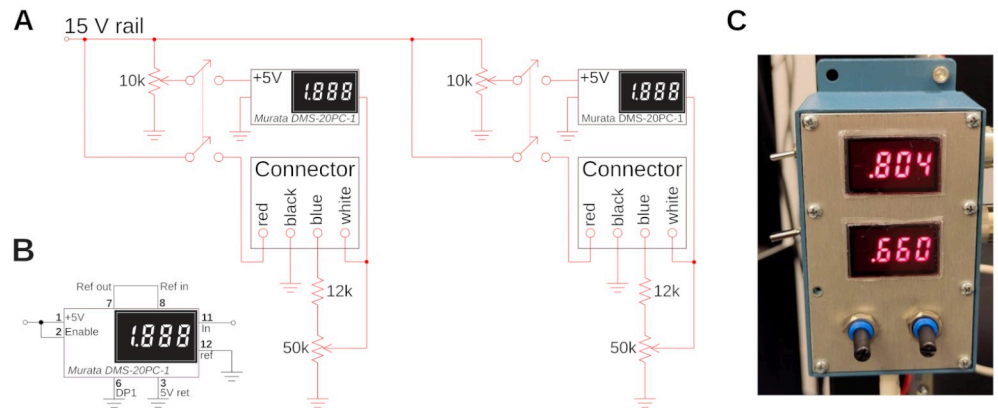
A

15 V rail

10k

+5V

1.888

Murata DMS-20PC-1

Connector

red

black

blue

white

12k

50k

10k

+5V

1.888

Murata DMS-20PC-1

Connector

red

black

blue

white

12k

50k

B

Ref out

Ref in

7

8

1 +5V

2 Enable

1.888

11 In

12 ref

Murata DMS-20PC-1

6 DP1

3 5V ret

C

.804

.660